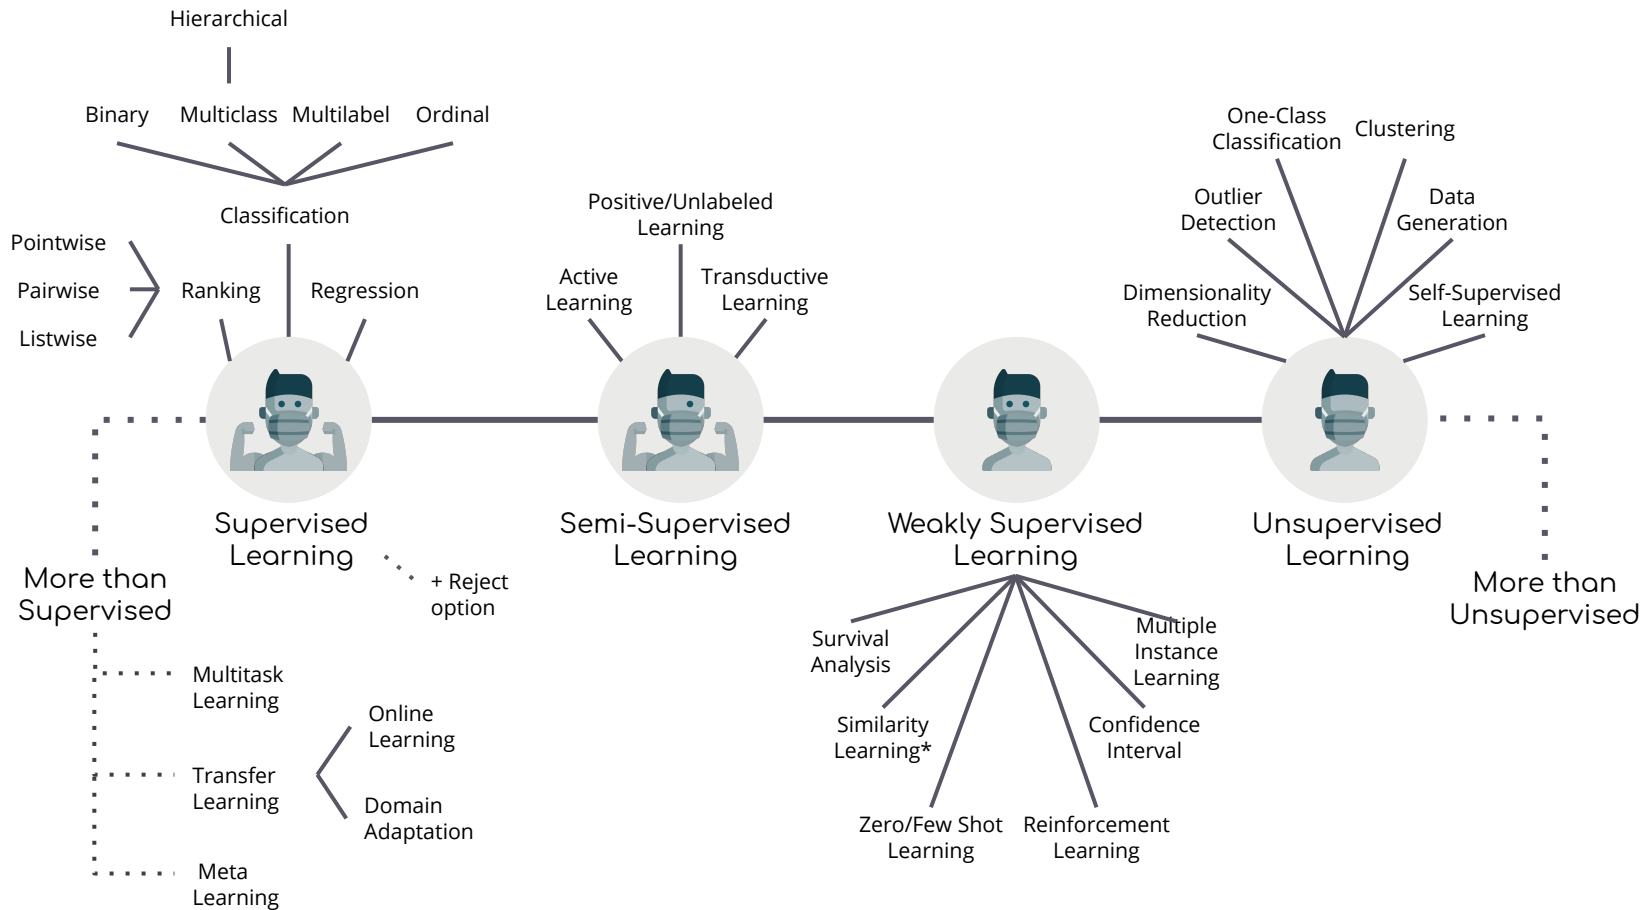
Hierarchical

Binary Multiclass Multilabel Ordinal

Classification

Pointwise
Pairwise
Listwise

Ranking Regression

Positive/Unlabeled Learning

Active Learning

Transductive Learning

One-Class Classification

Clustering

Outlier Detection

Data Generation

Dimensionality Reduction

Self-Supervised Learning

Supervised Learning

Semi-Supervised Learning

Weakly Supervised Learning

Unsupervised Learning

More than Supervised

+ Reject option

More than Unsupervised

Survival Analysis

Multiple Instance Learning

Similarity Learning*

Confidence Interval

Zero/Few Shot Learning

Reinforcement Learning

Multitask Learning

Online Learning

Transfer Learning

Domain Adaptation

Meta Learning